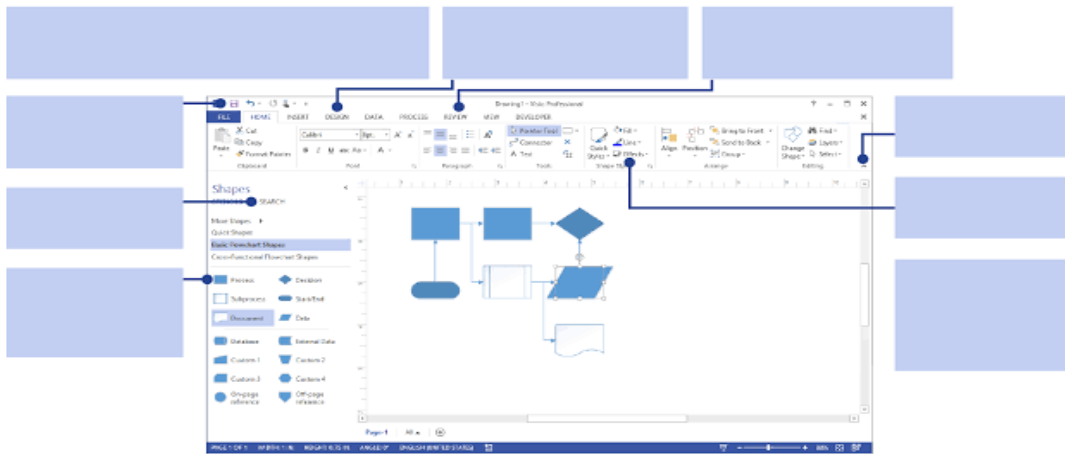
Drawing1 - Visio Professional

? – □ ×

FILE HOME INSERT DESIGN DATA PROCESS REVIEW VIEW DEVELOPER

Cut
Copy
Format Painter
Paste
Clipboard

Calibri 8pt. A A
B I U abc Aa
Font

Paragraph

Pointer Tool
Connector
Text
Tools

Quick Styles
Fill
Line
Effects
Shape Styles

Align Position
Bring to Front
Send to Back
Group
Arrange

Change Shape
Find
Layers
Select
Editing

Shapes
STENCILS SEARCH
More Shapes
Quick Shapes
Basic Flowchart Shapes
Cross-Functional Flowchart Shapes

Process
Decision
Subprocess
Start/End
Document
Data
Database
External Data
Custom 1
Custom 2
Custom 3
Custom 4
On-page reference
Off-page reference

Page-1 All

PAGE 1 OF 1 WIDTH: 1 IN. HEIGHT: 0.75 IN. ANGLE: 0° ENGLISH (UNITED STATES) 88%